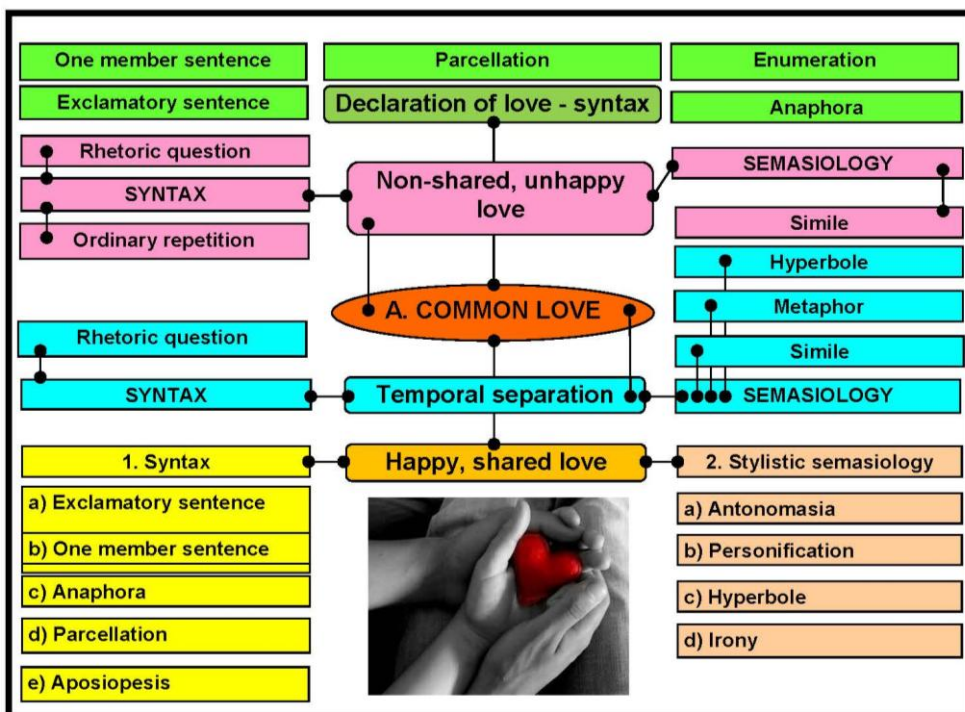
One member sentence

Parcellation

Enumeration

Exclamatory sentence

Declaration of love - syntax

Anaphora

Rhetoric question

SYNTAX

Ordinary repetition

Non-shared, unhappy love

SEMASIOLOGY

Simile

Hyperbole

A. COMMON LOVE

Metaphor

Rhetoric question

Simile

SYNTAX

Temporal separation

SEMASIOLOGY

1. Syntax

Happy, shared love

2. Stylistic semasiology

a) Exclamatory sentence

b) One member sentence

c) Anaphora

d) Parcellation

e) Aposiopesis

a) Antonomasia

b) Personification

c) Hyperbole

d) Irony